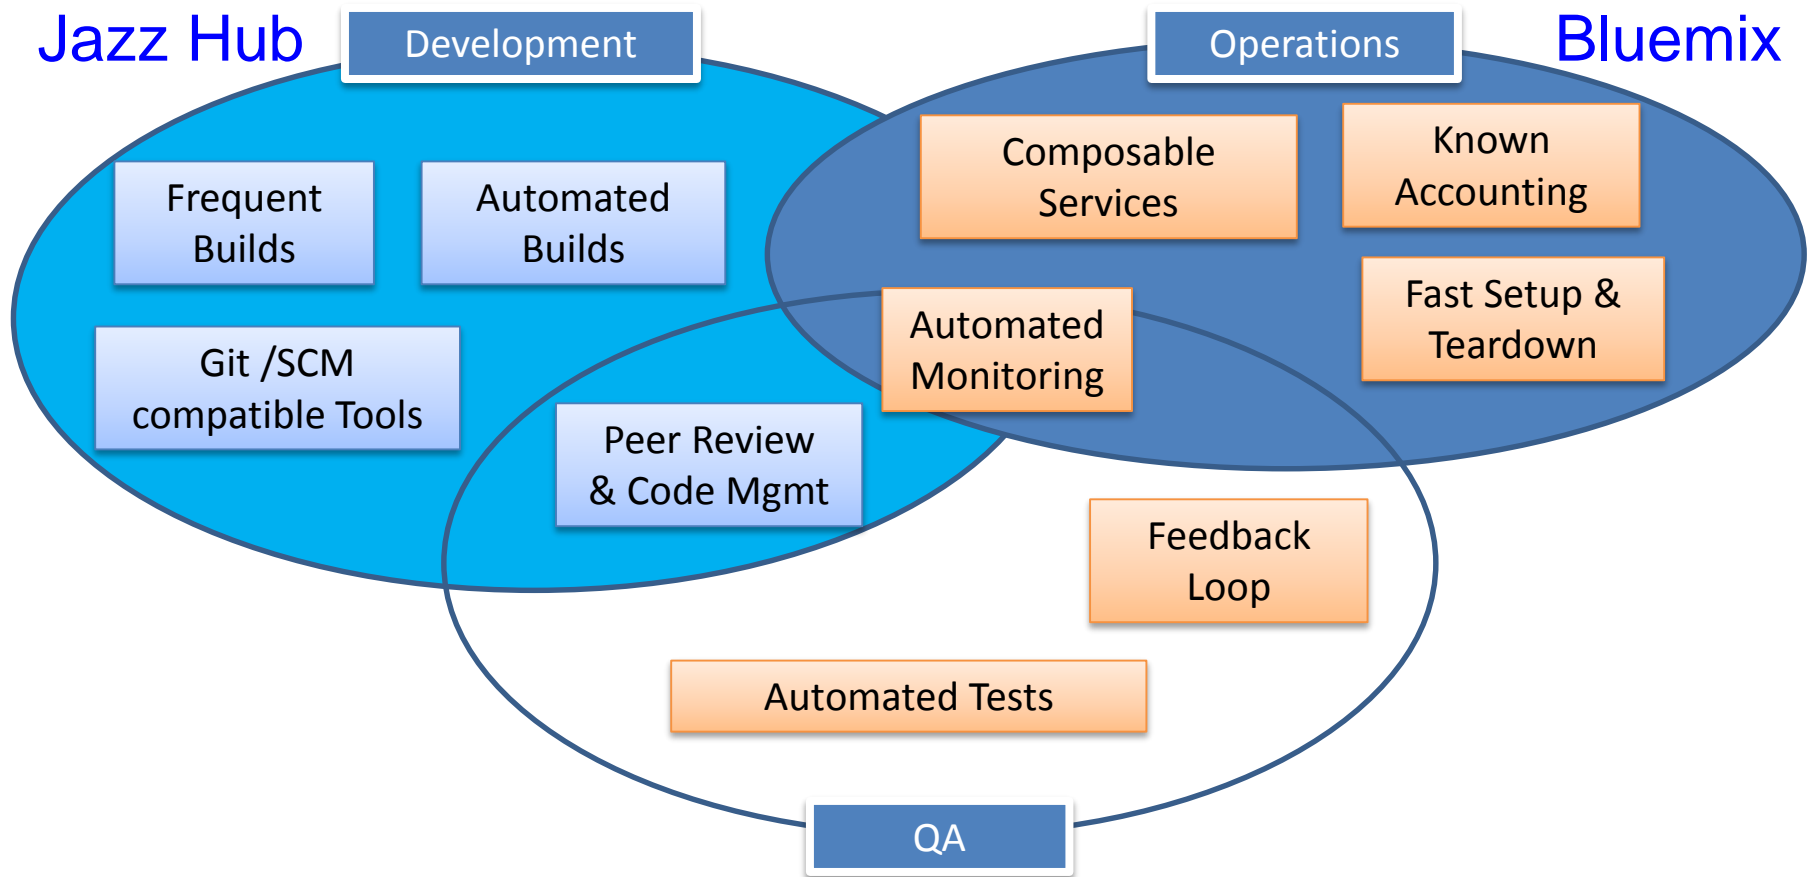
Jazz Hub

Development

Operations

Bluemix

Composable Services

Known Accounting

Frequent Builds

Automated Builds

Fast Setup & Teardown

Automated Monitoring

Git /SCM compatible Tools

Peer Review & Code Mgmt

Feedback Loop

Automated Tests

QA